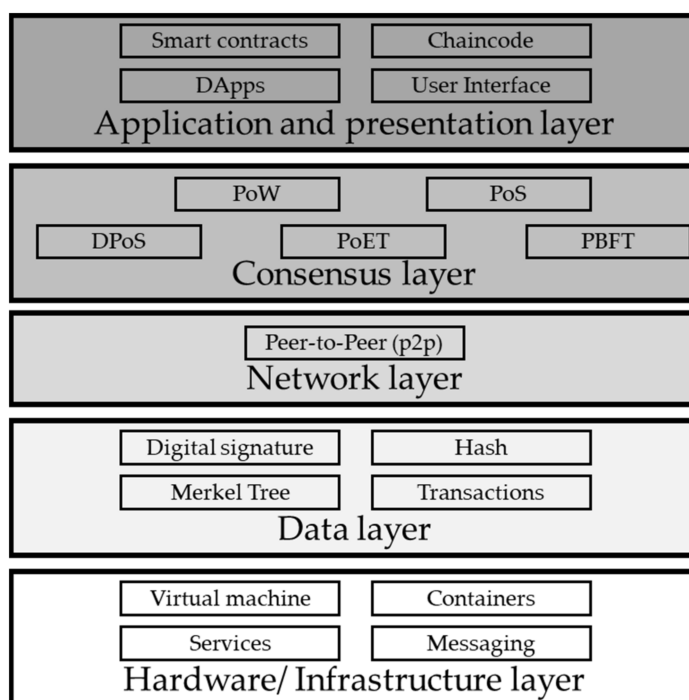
Smart contracts
Chaincode
DApps
User Interface
Application and presentation layer

PoW
PoS
DPoS
PoET
PBFT
Consensus layer

Peer-to-Peer (p2p)
Network layer

Digital signature
Hash
Merkel Tree
Transactions
Data layer

Virtual machine
Containers
Services
Messaging
Hardware/ Infrastructure layer